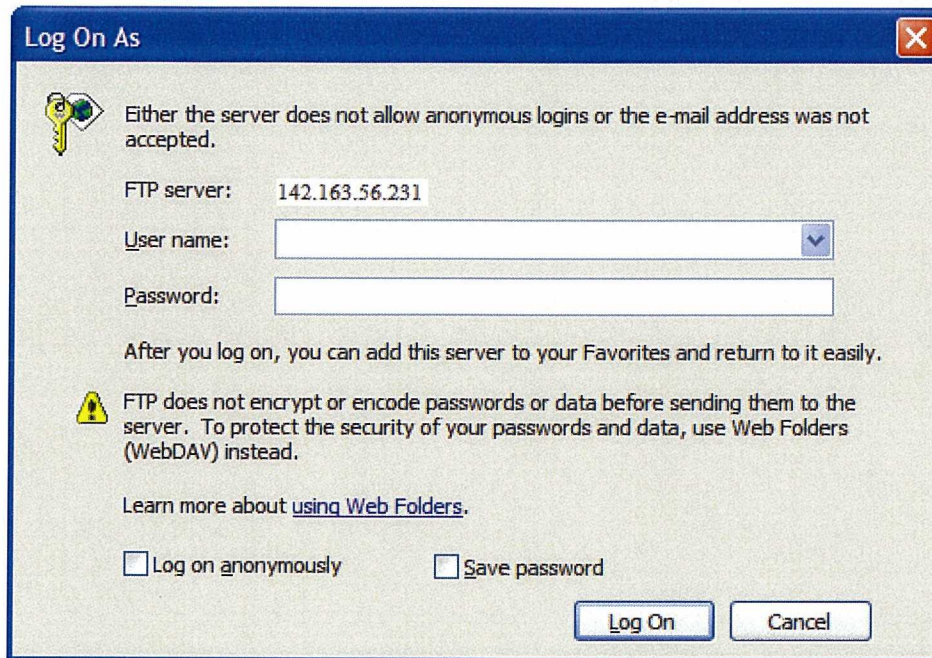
Log On As

Either the server does not allow anonymous logins or the e-mail address was not accepted.

FTP server: 142.163.56.231

User name:

Password:

After you log on, you can add this server to your Favorites and return to it easily.

FTP does not encrypt or encode passwords or data before sending them to the server. To protect the security of your passwords and data, use Web Folders (WebDAV) instead.

Learn more about using Web Folders.

Log on anonymously

Save password

Log On

Cancel